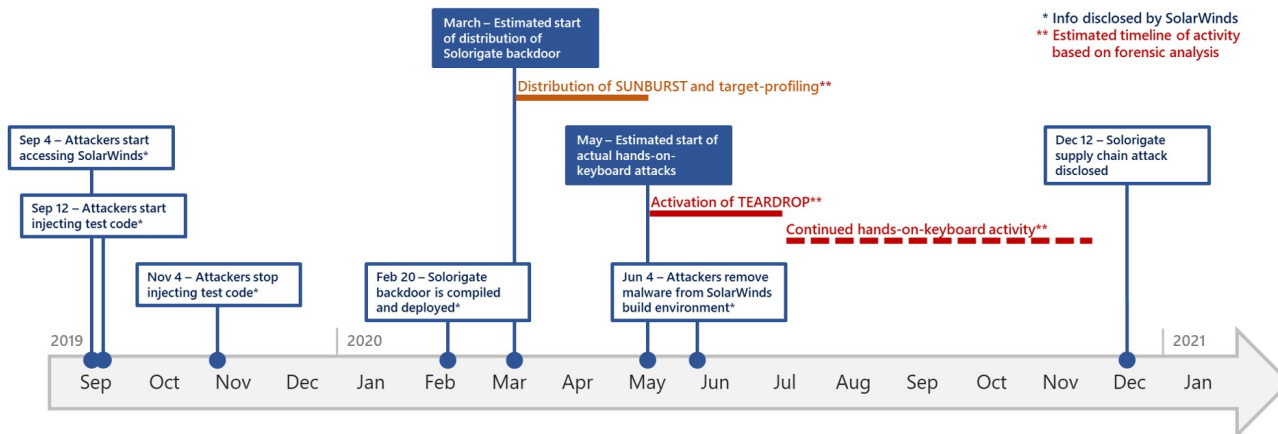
March – Estimated start of distribution of Solorigate backdoor

* Info disclosed by SolarWinds
** Estimated timeline of activity based on forensic analysis

Distribution of SUNBURST and target-profiling**

Sep 4 – Attackers start accessing SolarWinds*

May – Estimated start of actual hands-on-keyboard attacks

Dec 12 – Solorigate supply chain attack disclosed

Sep 12 – Attackers start injecting test code*

Activation of TEARDROP**

Continued hands-on-keyboard activity**

Nov 4 – Attackers stop injecting test code*

Feb 20 – Solorigate backdoor is compiled and deployed*

Jun 4 – Attackers remove malware from SolarWinds build environment*

2019

2020

2021

Sep Oct Nov Dec Jan Feb Mar Apr May Jun Jul Aug Sep Oct Nov Dec Jan